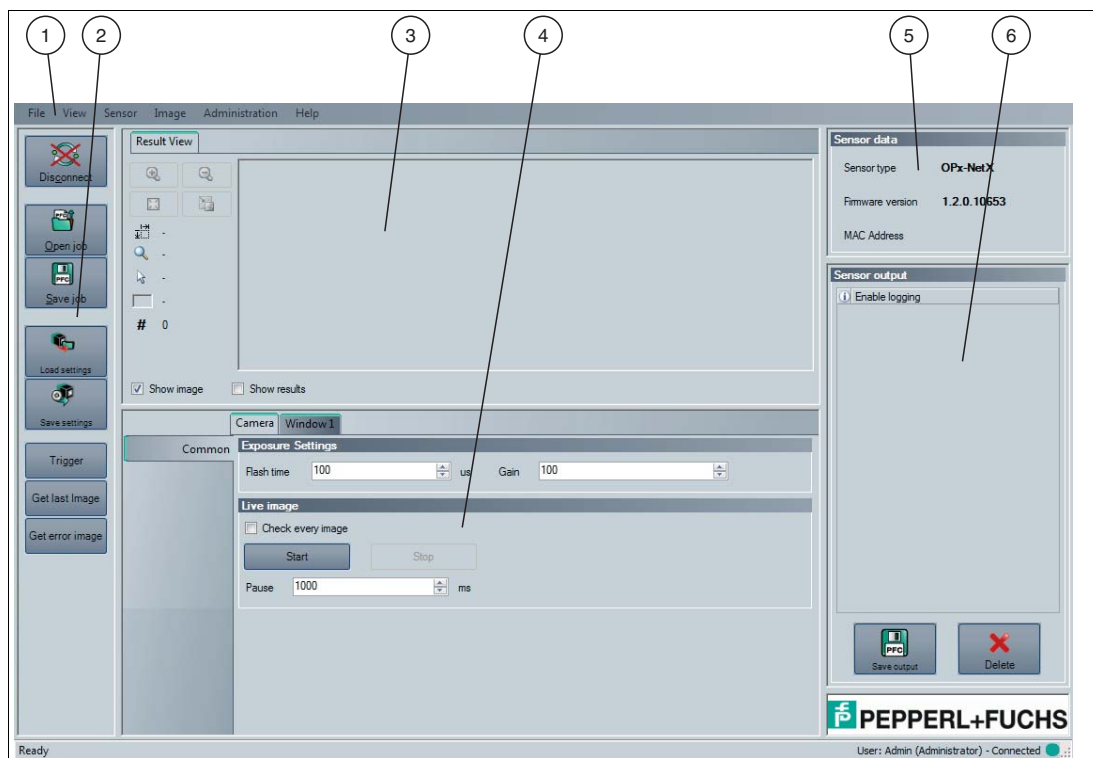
1 2 3 4 5 6

File View Sensor Image Administration Help

Disconnect
Open job
Save job
Load settings
Save settings
Trigger
Get last Image
Get error image

Result View

-
-
-
-
# 0

Show image
Show results

Camera Window 1

Common

Exposure Settings
Flash time 100 us Gain 100

Live image
Check every image
Start Stop
Pause 1000 ms

Sensor data
Sensor type OPx-NetX
Firmware version 1.2.0.10653
MAC Address

Sensor output
Enable logging

Save output
Delete

PEPPERL+FUCHS

Ready
User: Admin (Administrator) - Connected